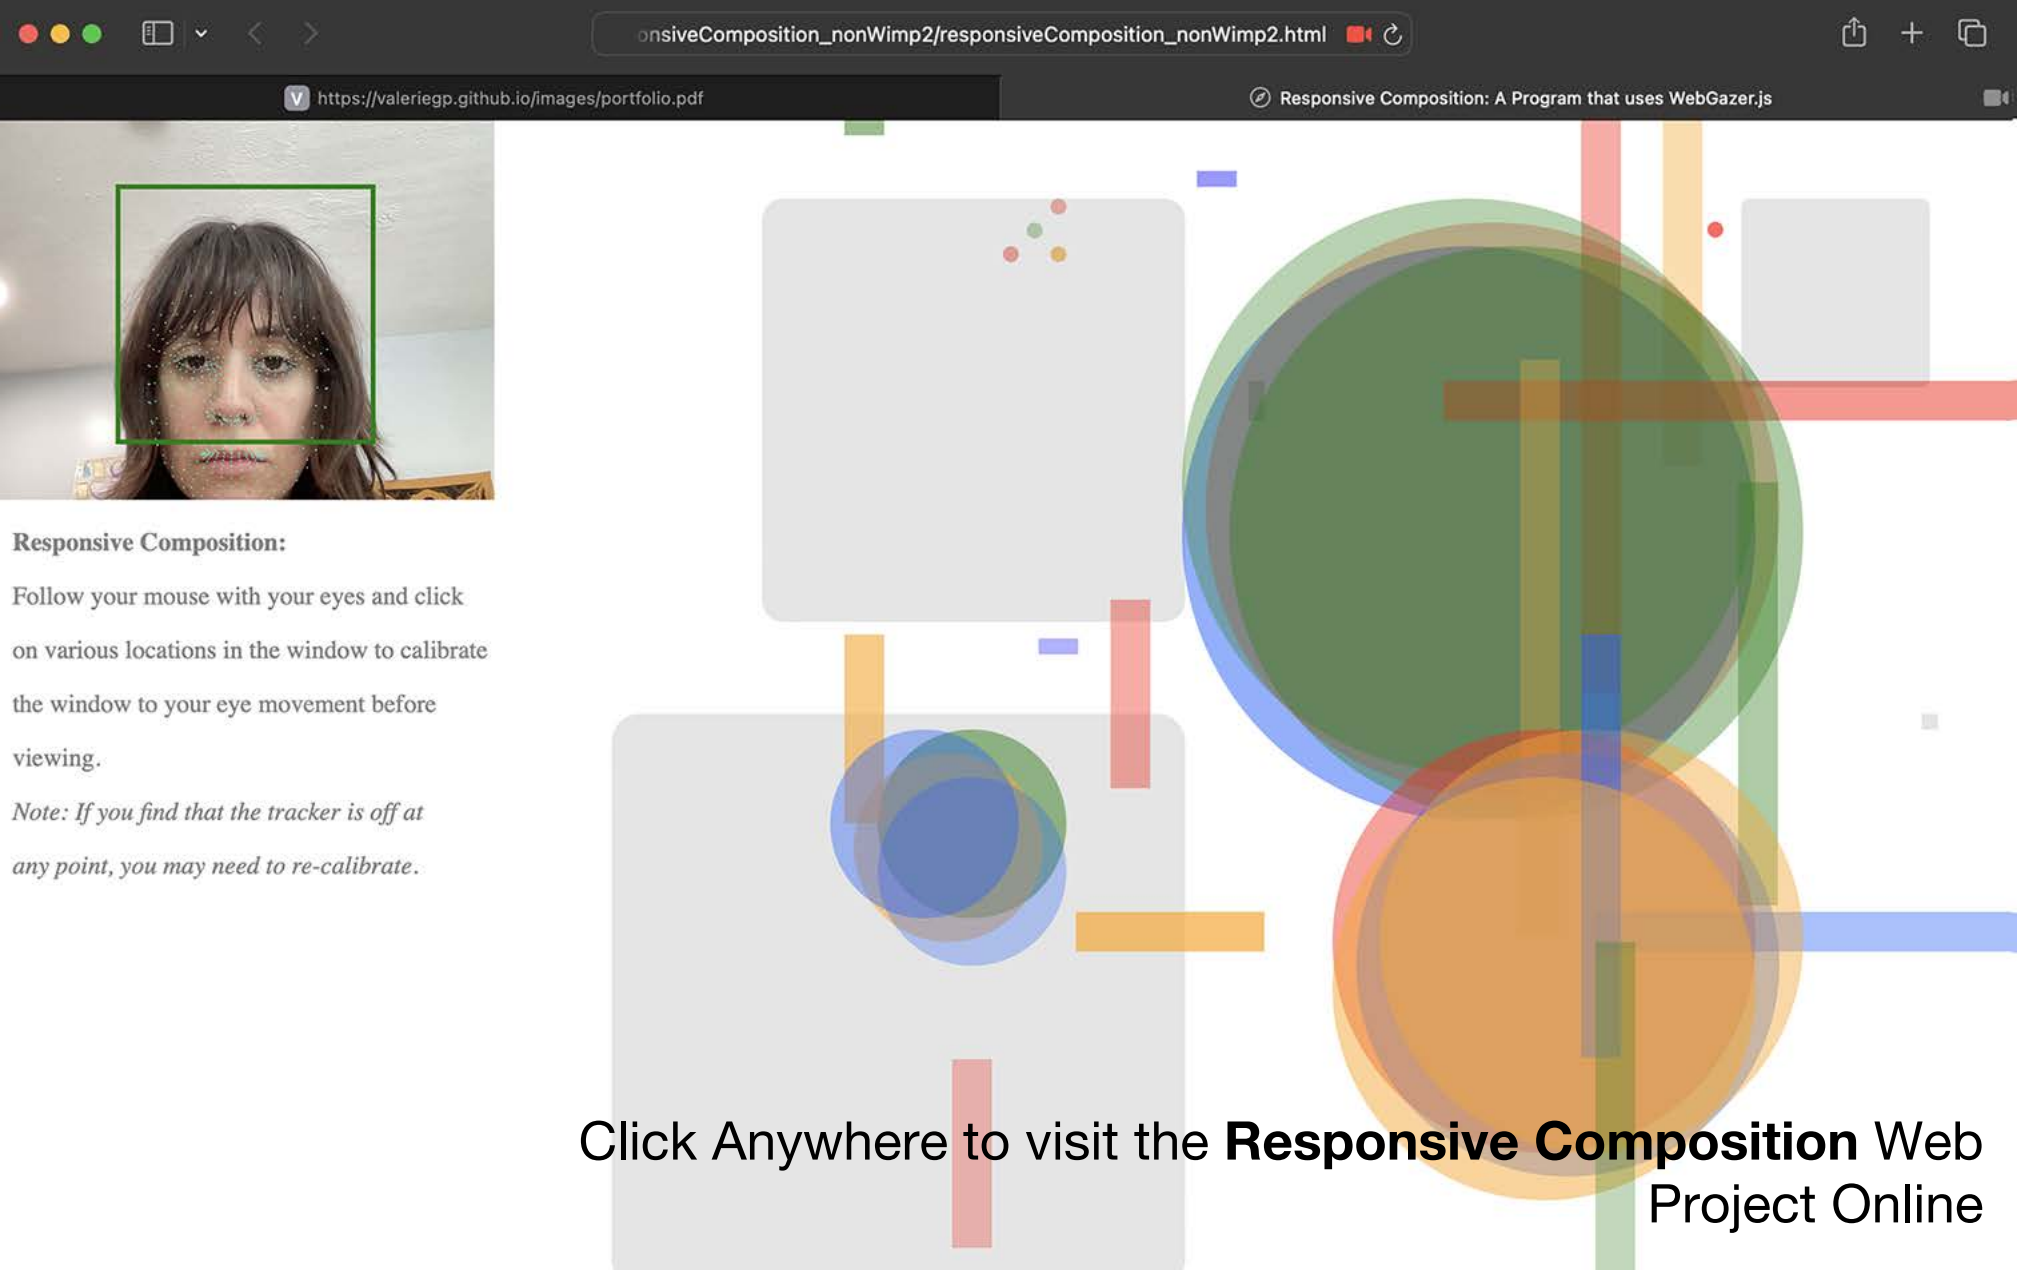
onsiveComposition_nonWimp2/responsiveComposition_nonWimp2.html

https://valeriegp.github.io/images/portfolio.pdf

Responsive Composition: A Program that uses WebGazer.js

Responsive Composition:

Follow your mouse with your eyes and click on various locations in the window to calibrate the window to your eye movement before viewing.

Note: If you find that the tracker is off at any point, you may need to re-calibrate.

Click Anywhere to visit the **Responsive Composition** Web Project Online